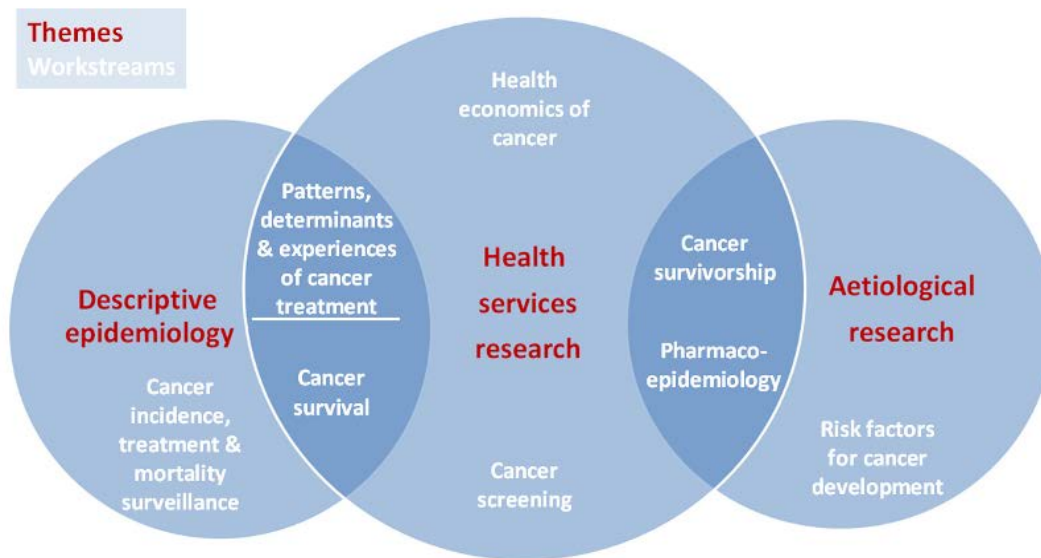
Themes
Workstreams

Health economics of cancer

Patterns, determinants & experiences of cancer treatment

Cancer survival

Descriptive epidemiology

Cancer incidence, treatment & mortality surveillance

Health services research

Cancer screening

Cancer survivorship

Pharmacoepidemiology

Aetiological research

Risk factors for cancer development